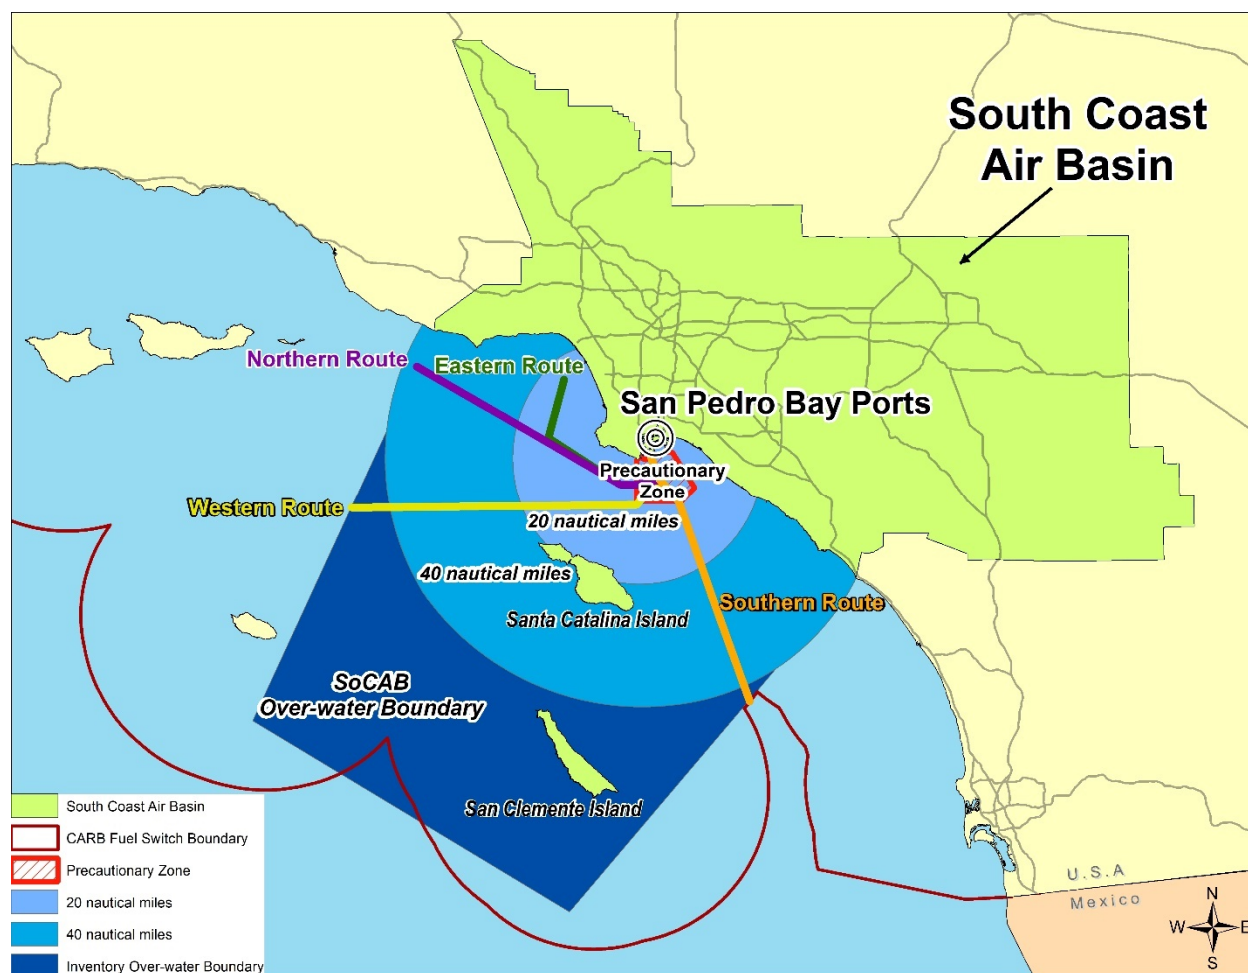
South Coast Air Basin

Northern Route

Eastern Route

San Pedro Bay Ports

Precautionary Zone

Western Route

20 nautical miles

40 nautical miles

Southern Route

Santa Catalina Island

SoCAB Over-water Boundary

San Clemente Island

U.S.A

Mexico

N
W
E
S

South Coast Air Basin
CARB Fuel Switch Boundary
Precautionary Zone
20 nautical miles
40 nautical miles
Inventory Over-water Boundary